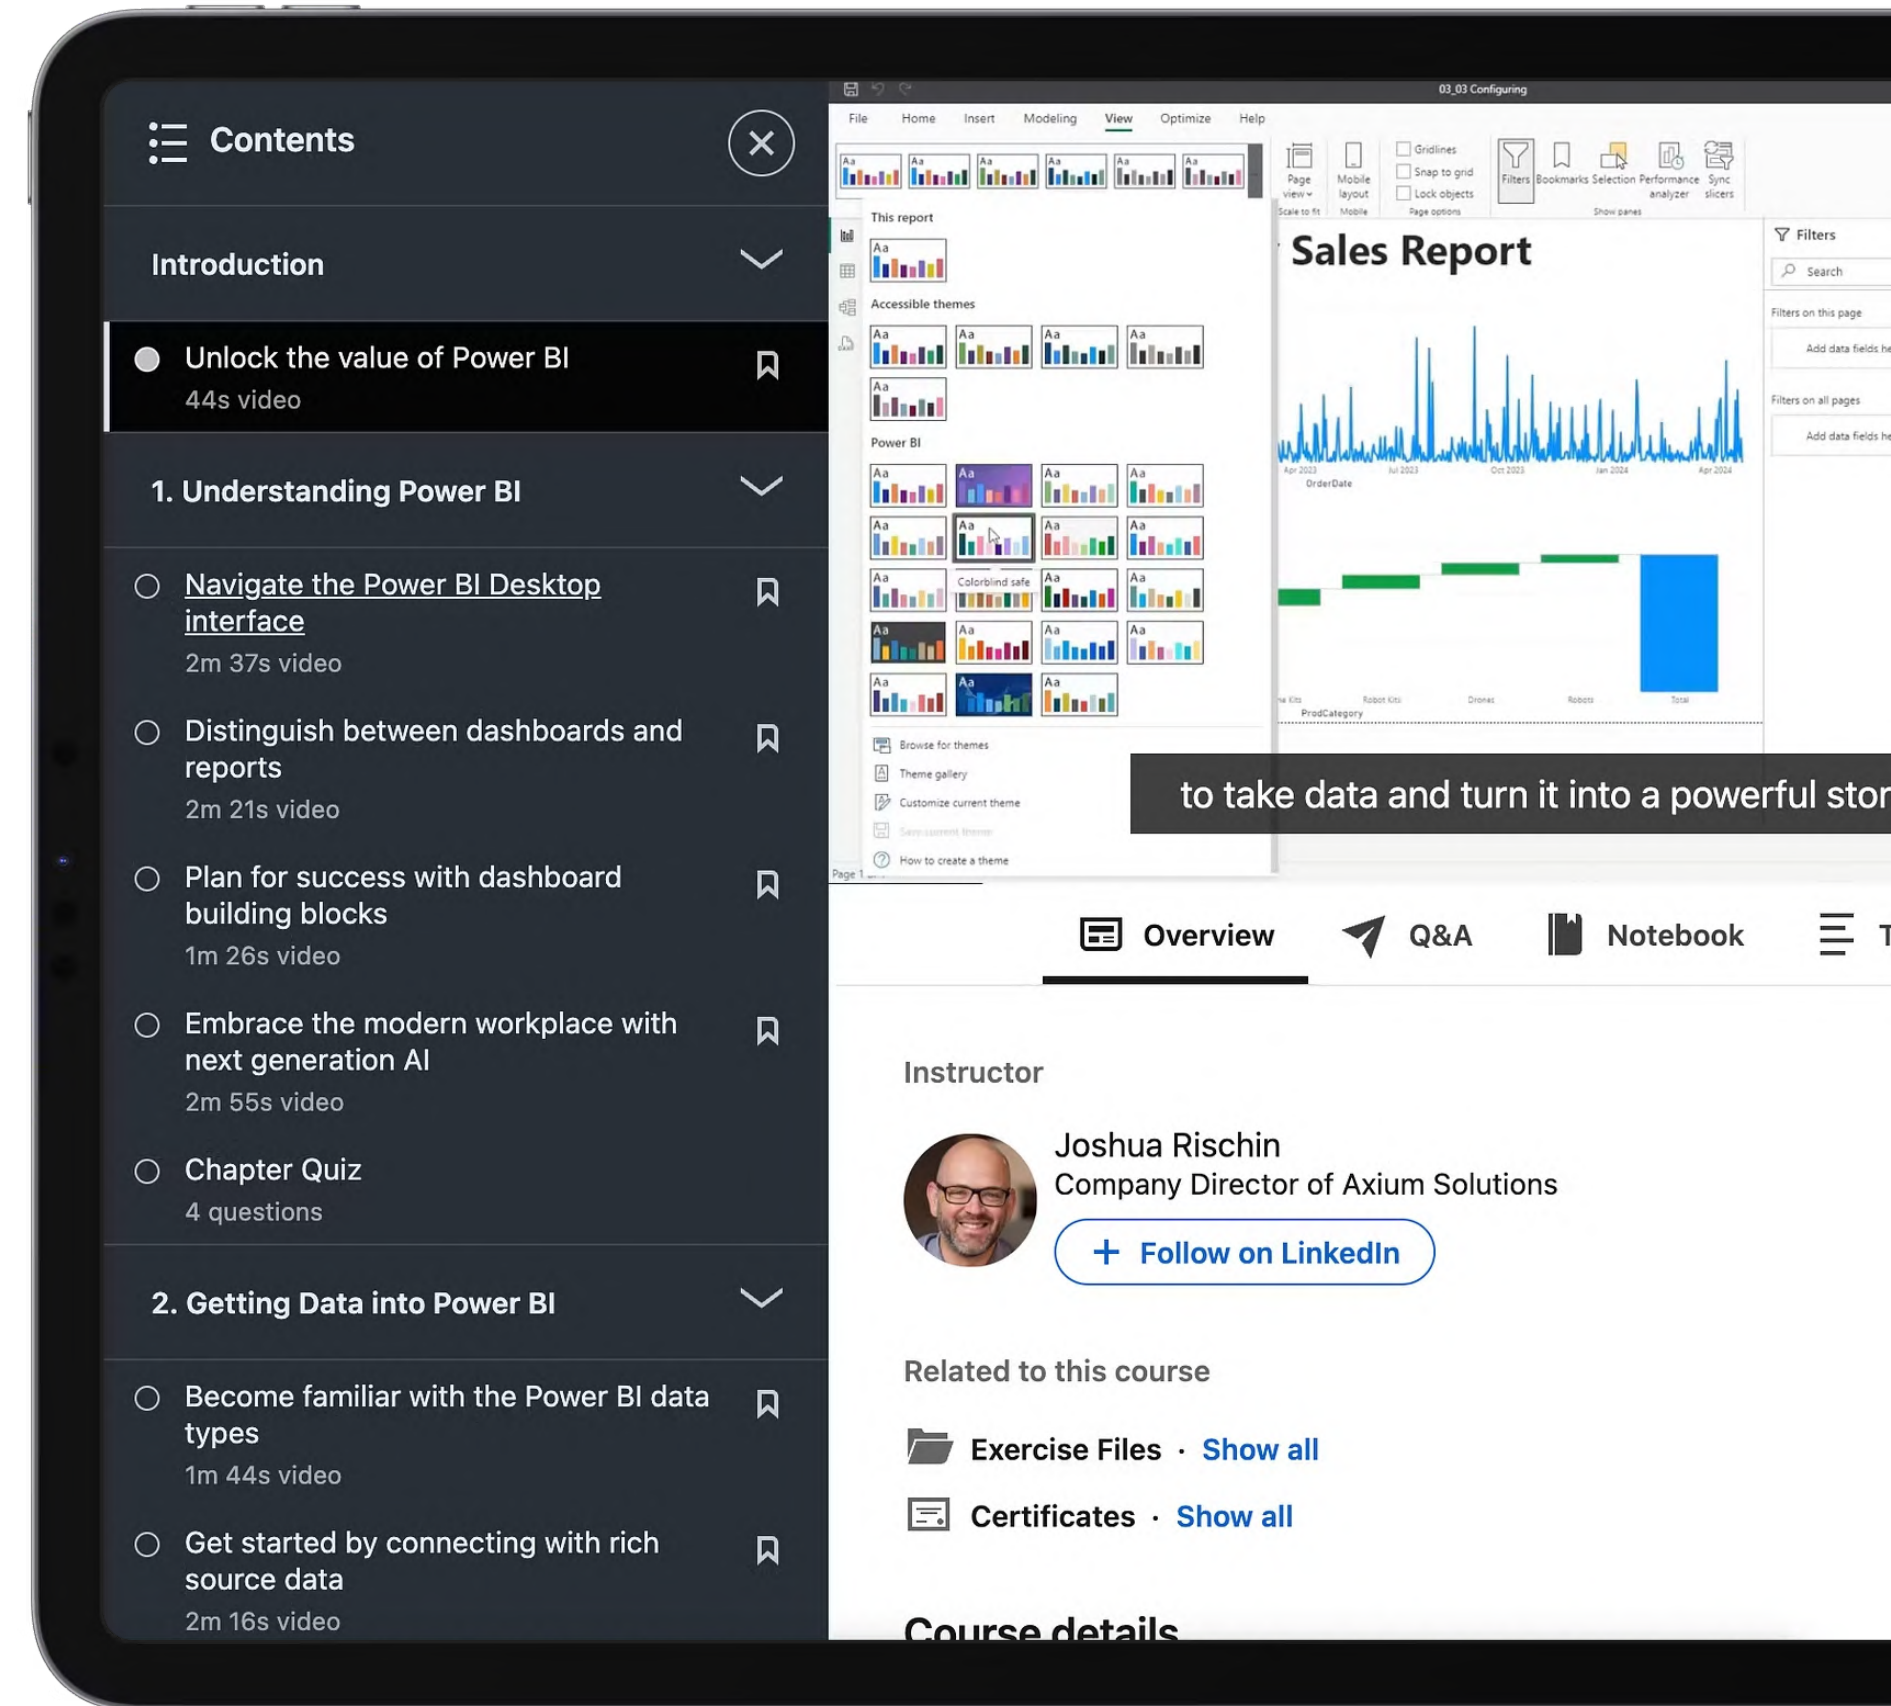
Contents

Introduction

Unlock the value of Power BI
44s video

1. Understanding Power BI

Navigate the Power BI Desktop interface
2m 37s video

Distinguish between dashboards and reports
2m 21s video

Plan for success with dashboard building blocks
1m 26s video

Embrace the modern workplace with next generation AI
2m 55s video

Chapter Quiz
4 questions

2. Getting Data into Power BI

Become familiar with the Power BI data types
1m 44s video

Get started by connecting with rich source data
2m 16s video

03_03 Configuring

File Home Insert Modeling View Optimize Help

Page view Mobile layout Gridlines Snap to grid Lock objects Filters Bookmarks Selection Performance analyzer Sync slicers

This report

Accessible themes

Power BI

Colorblind safe

Browse for themes
Theme gallery
Customize current theme
Save current theme
How to create a theme

Page 1

Sales Report

OrderDate

ProdCategory

Filters
Search
Filters on this page
Add data fields here
Filters on all pages
Add data fields here

to take data and turn it into a powerful stor

Overview Q&A Notebook T

Instructor

Joshua Rischin
Company Director of Axium Solutions

+ Follow on LinkedIn

Related to this course

Exercise Files · Show all

Certificates · Show all

Course details